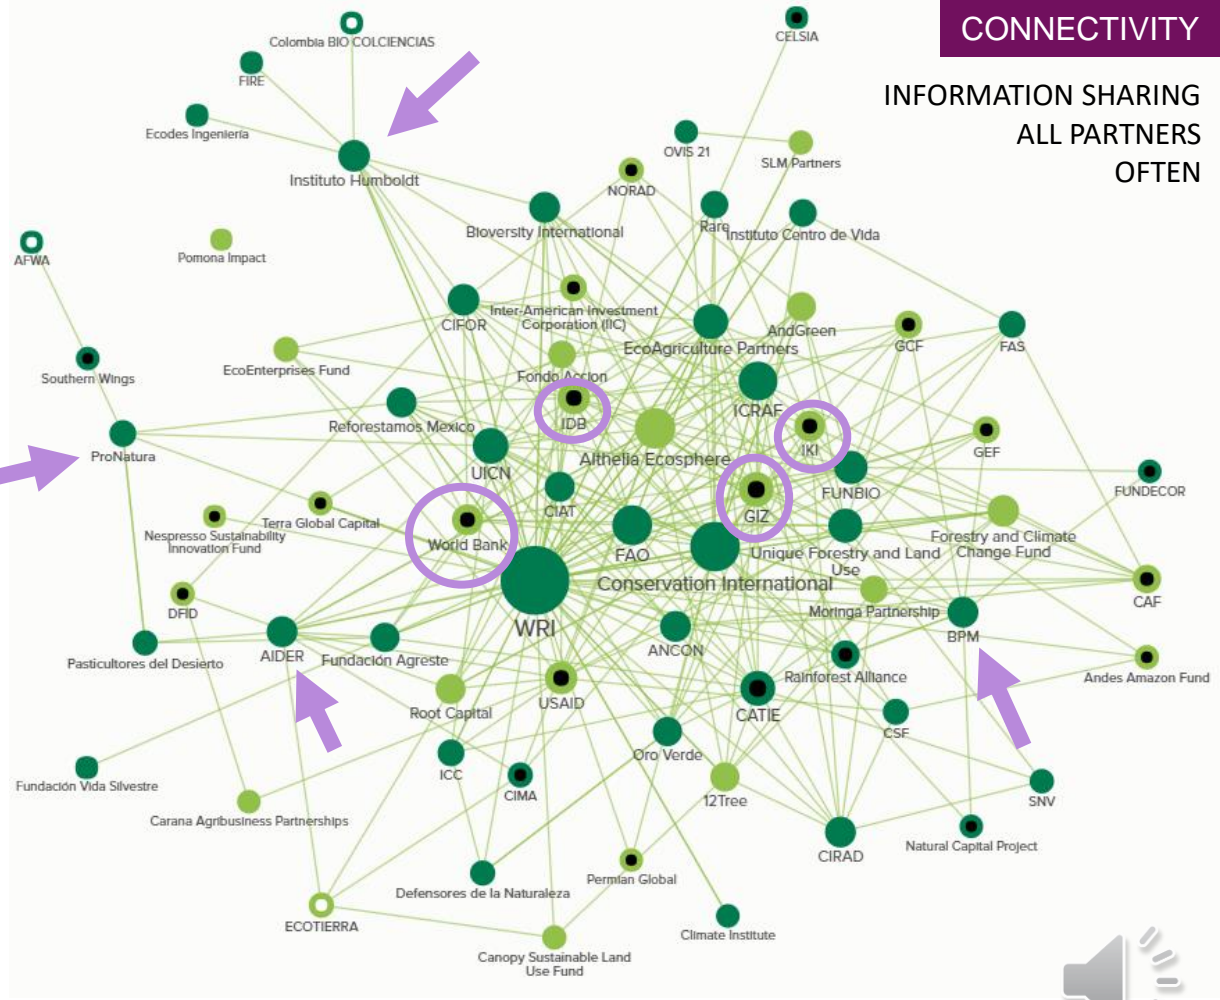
CONNECTIVITY

INFORMATION SHARING
ALL PARTNERS
OFTEN

Colombia BIO COLCIENCIAS
CELSIA
FIRE
Ecodes Ingeniería
Instituto Humboldt
OVIS 21
SLM Partners
NORAD
Bioversity International
Rare
Instituto Centro de Vida
AFWA
Pomona Impact
Inter-American Investment Corporation (IIC)
CIFOR
AndGreen
EcoAgriculture Partners
GCF
FAS
Southern Wings
EcoEnterprises Fund
Fondo Accion
ICRAF
Reforestamos Mexico
IDB
IKI
GEF
ProNatura
UICN
Althelia Ecosphere
FUNBIO
FUNDECOR
CIAT
GIZ
Terra Global Capital
Nespresso Sustainability Innovation Fund
World Bank
FAO
Unique Forestry and Land Use
Forestry and Climate Change Fund
Conservation International
CAF
DFID
Moringa Partnership
BPM
WRI
ANCON
Pasticultores del Desierto
AIDER
Fundación Agreste
Rainforest Alliance
Andes Amazon Fund
Root Capital
USAID
CATIE
CSF
Oro Verde
ICC
CIMA
Fundación Vida Silvestre
12Tree
SNV
Carana Agribusiness Partnerships
CIRAD
Natural Capital Project
Permian Global
Defensores de la Naturaleza
ECOTIERRA
Climate Institute
Canopy Sustainable Land Use Fund